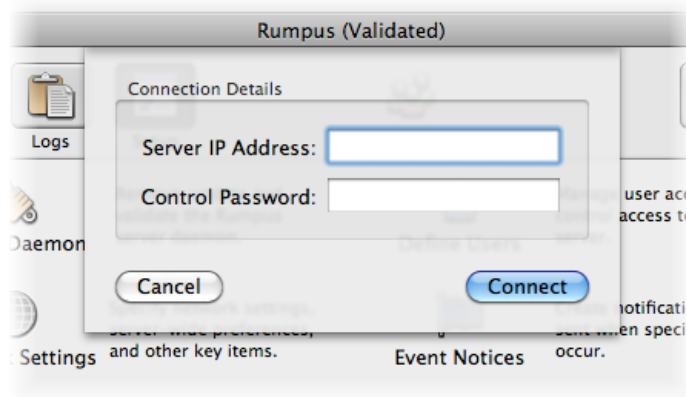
Rumpus (Validated)

Logs

Connection Details

Server IP Address:

Control Password:

Cancel

Connect

Daemon

Settings

and other key items.

Event Notices

Manage user acc

control access t

server.

notificati

sent when speci

occur.